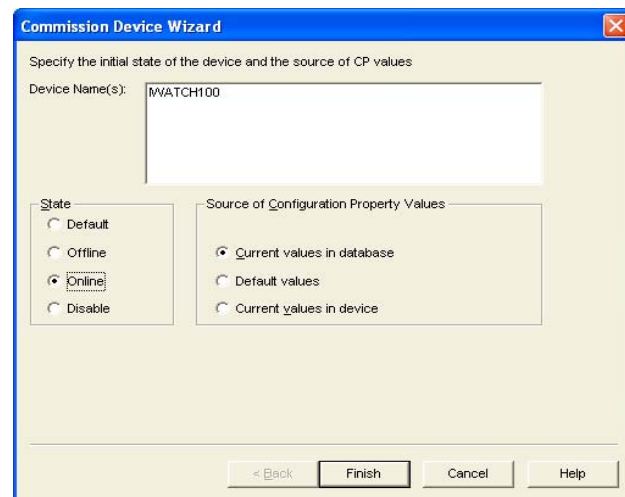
Commission Device Wizard

Specify the initial state of the device and the source of CP values

Device Name(s): MWATCH100

State
Default
Offline
Online
Disable

Source of Configuration Property Values
Current values in database
Default values
Current values in device

< Back
Finish
Cancel
Help